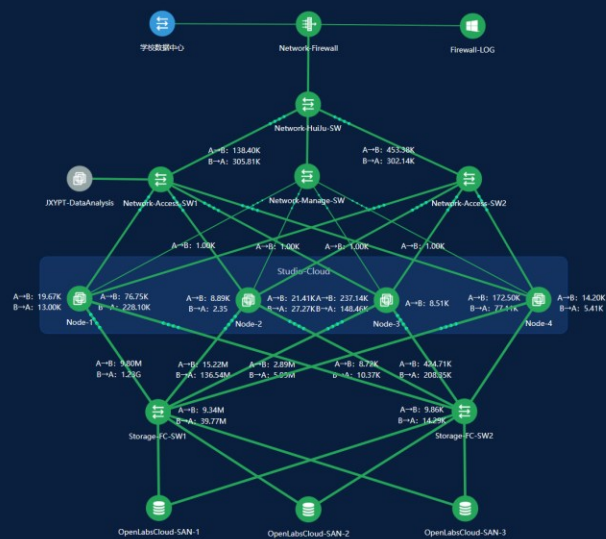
学校数据中心

Network-Firewall

Firewall-LOG

Network-HuiJu-SW

A→B: 138.40K
B→A: 305.81K

A→B: 453.38K
B→A: 302.14K

JXYPT-DataAnalysis

Network-Access-SW1

Network-Manage-SW

Network-Access-SW2

A→B: 1.00K

A→B: 1.00K

A→B: 1.00K

A→B: 1.00K

Studio-Cloud

A→B: 19.67K
B→A: 13.00K

Node-1

A→B: 76.75K
B→A: 228.10K

A→B: 8.89K
B→A: 2.35

Node-2

A→B: 21.41K
B→A: 27.27K

A→B: 237.14K
B→A: 148.46K

Node-3

A→B: 8.51K

A→B: 172.50K
B→A: 77.11K

Node-4

A→B: 14.20K
B→A: 5.41K

A→B: 9.80M
B→A: 1.23G

A→B: 15.22M
B→A: 136.54M

A→B: 2.89M
B→A: 5.09M

A→B: 8.73K
B→A: 10.37K

A→B: 424.71K
B→A: 208.85K

A→B: 9.34M
B→A: 39.77M

Storage-FC-SW1

A→B: 9.86K
B→A: 14.29K

Storage-FC-SW2

OpenLabsCloud-SAN-1

OpenLabsCloud-SAN-2

OpenLabsCloud-SAN-3